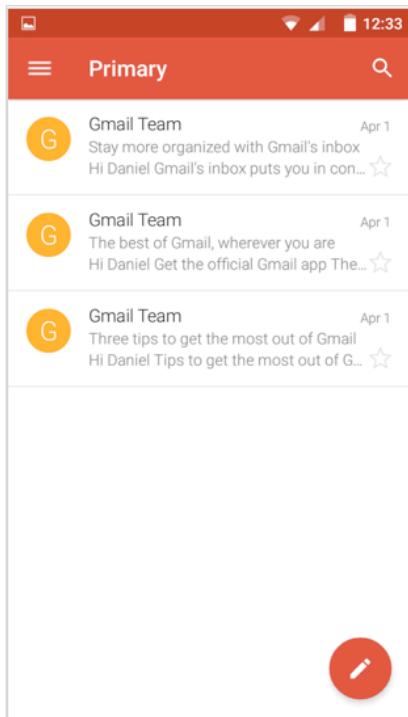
12:33

Primary

G
Gmail Team
Apr 1
Stay more organized with Gmail's inbox
Hi Daniel Gmail's inbox puts you in con...

G
Gmail Team
Apr 1
The best of Gmail, wherever you are
Hi Daniel Get the official Gmail app The...

G
Gmail Team
Apr 1
Three tips to get the most out of Gmail
Hi Daniel Tips to get the most out of G...